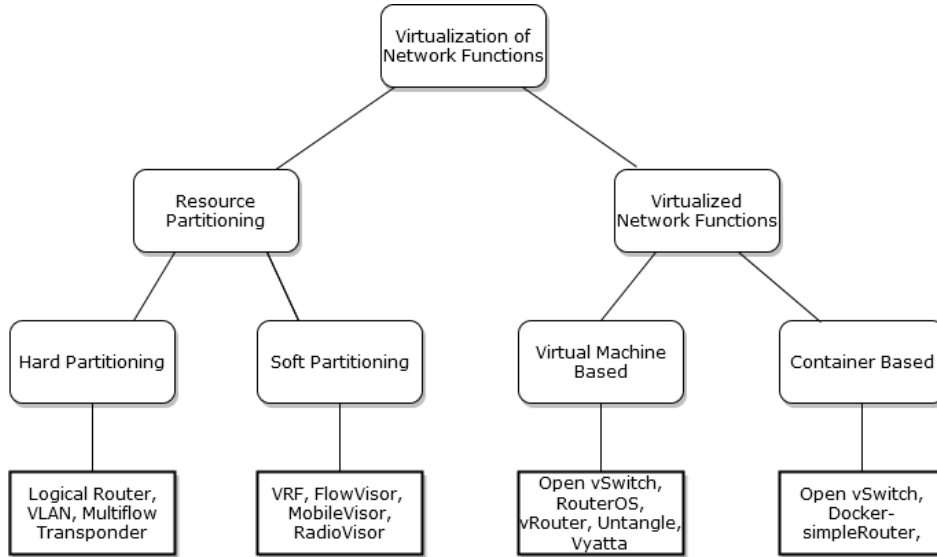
Virtualization of Network Functions

Resource Partitioning

Virtualized Network Functions

Hard Partitioning

Soft Partitioning

Virtual Machine Based

Container Based

Logical Router, VLAN, Multiflow Transponder

VRF, FlowVisor, MobileVisor, RadioVisor

Open vSwitch, RouterOS, vRouter, Untangle, Vyatta

Open vSwitch, Docker-simpleRouter,